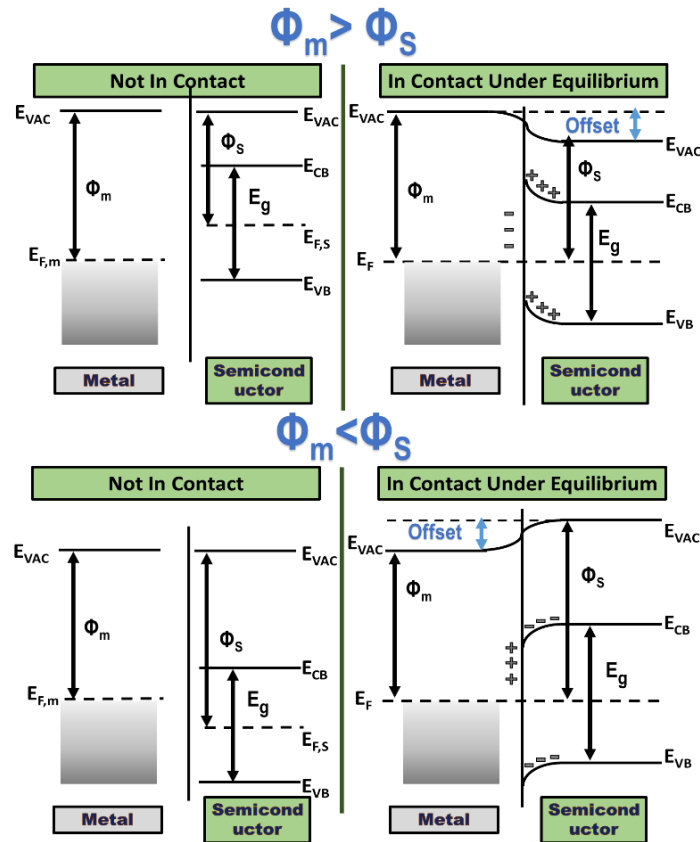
$\Phi_m > \Phi_S$

Not In Contact

$E_{VAC}$

$\Phi_m$

$E_{F,m}$

$E_{VAC}$

$\Phi_S$

$E_{CB}$

$E_g$

$E_{F,S}$

$E_{VB}$

Metal

Semicond uctor

In Contact Under Equilibrium

$E_{VAC}$

Offset

$E_{VAC}$

$\Phi_m$

+ + +

$\Phi_S$

$E_{CB}$

−
−
−

$E_g$

$E_F$

+ + +

$E_{VB}$

Metal

Semicond uctor

$\Phi_m < \Phi_S$

Not In Contact

$E_{VAC}$

$\Phi_m$

$E_{F,m}$

$E_{VAC}$

$\Phi_S$

$E_{CB}$

$E_g$

$E_{F,S}$

$E_{VB}$

Metal

Semicond uctor

In Contact Under Equilibrium

Offset

$E_{VAC}$

$E_{VAC}$

$\Phi_m$

$\Phi_S$

− − −

$E_{CB}$

+
+
+

$E_g$

$E_F$

− − −

$E_{VB}$

Metal

Semicond uctor